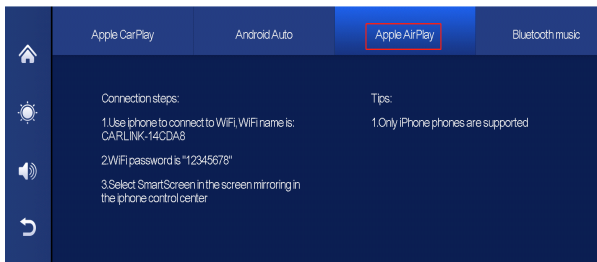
Apple CarPlay

Android Auto

Apple AirPlay

Bluetooth music

Connection steps:

1.Use iphone to connect to WiFi, WiFi name is: CARLINK-14CDA8

2.WiFi password is "12345678"

3.Select SmartScreen in the screen mirroring in the iphone control center

Tips:

1.Only iPhone phones are supported